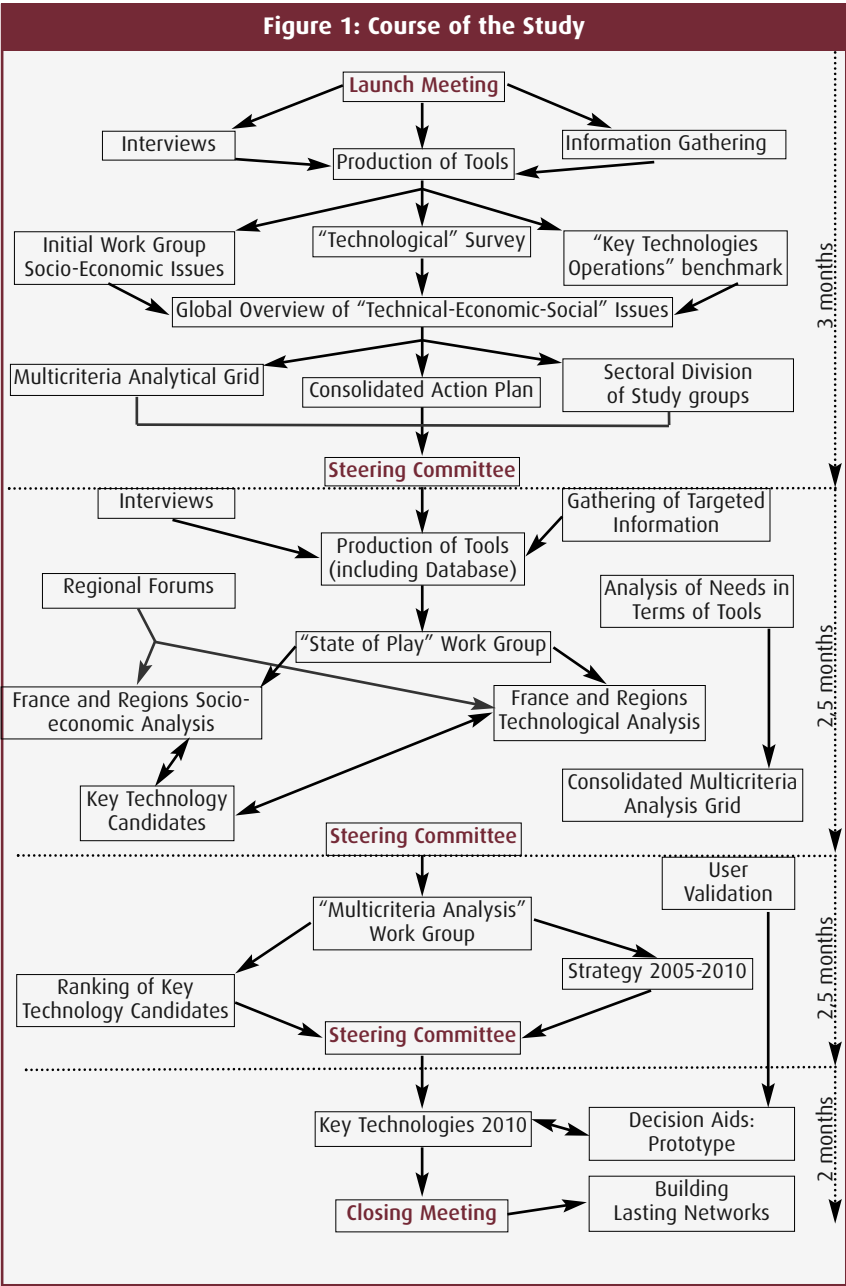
Figure 1: Course of the Study

Launch Meeting

Interviews

Production of Tools

Information Gathering

Initial Work Group Socio-Economic Issues

"Technological" Survey

"Key Technologies Operations" benchmark

Global Overview of "Technical-Economic-Social" Issues

Multicriteria Analytical Grid

Consolidated Action Plan

Sectoral Division of Study groups

Steering Committee

3 months

Interviews

Gathering of Targeted Information

Production of Tools (including Database)

Regional Forums

Analysis of Needs in Terms of Tools

"State of Play" Work Group

France and Regions Socio-economic Analysis

France and Regions Technological Analysis

Key Technology Candidates

Consolidated Multicriteria Analysis Grid

Steering Committee

2.5 months

User Validation

"Multicriteria Analysis" Work Group

Ranking of Key Technology Candidates

Strategy 2005-2010

Steering Committee

2.5 months

Key Technologies 2010

Decision Aids: Prototype

Closing Meeting

Building Lasting Networks

2 months